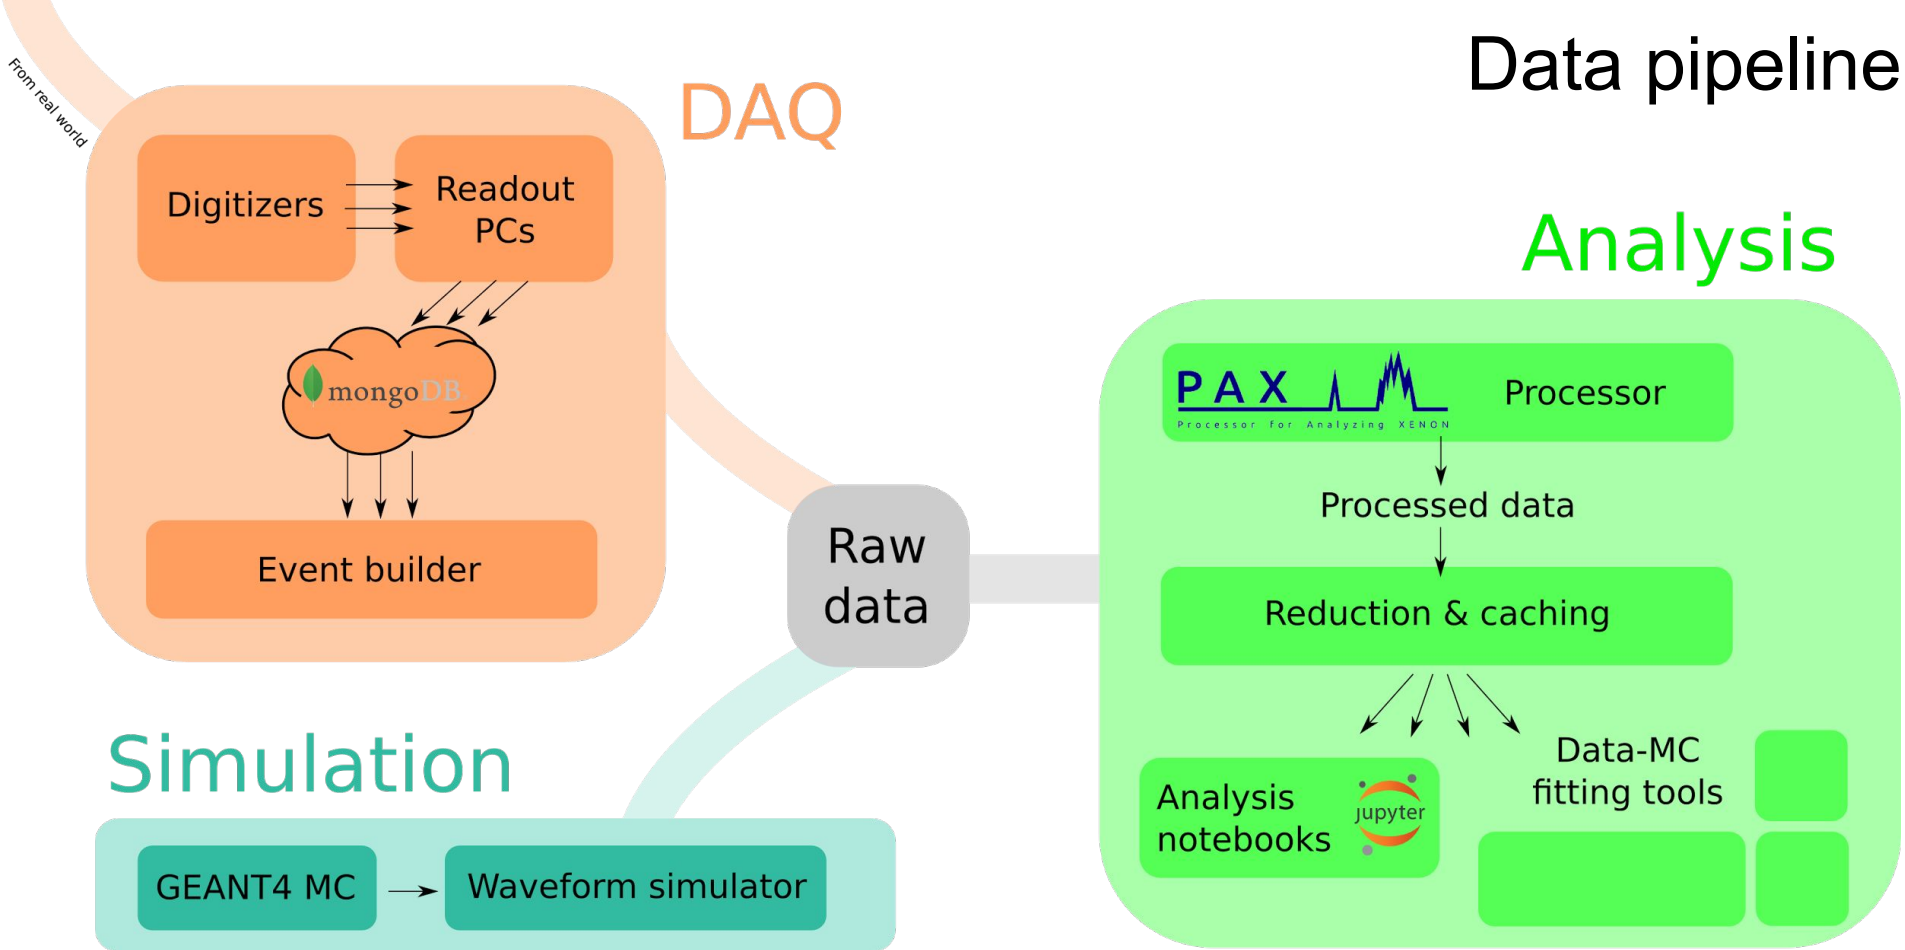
From real world

Data pipeline

DAQ

Digitizers

Readout PCs

mongoDB

Event builder

Raw data

Analysis

PAX

Processor for Analyzing XENON

Processor

Processed data

Reduction & caching

Analysis notebooks

jupyter

Data-MC fitting tools

Simulation

GEANT4 MC

Waveform simulator